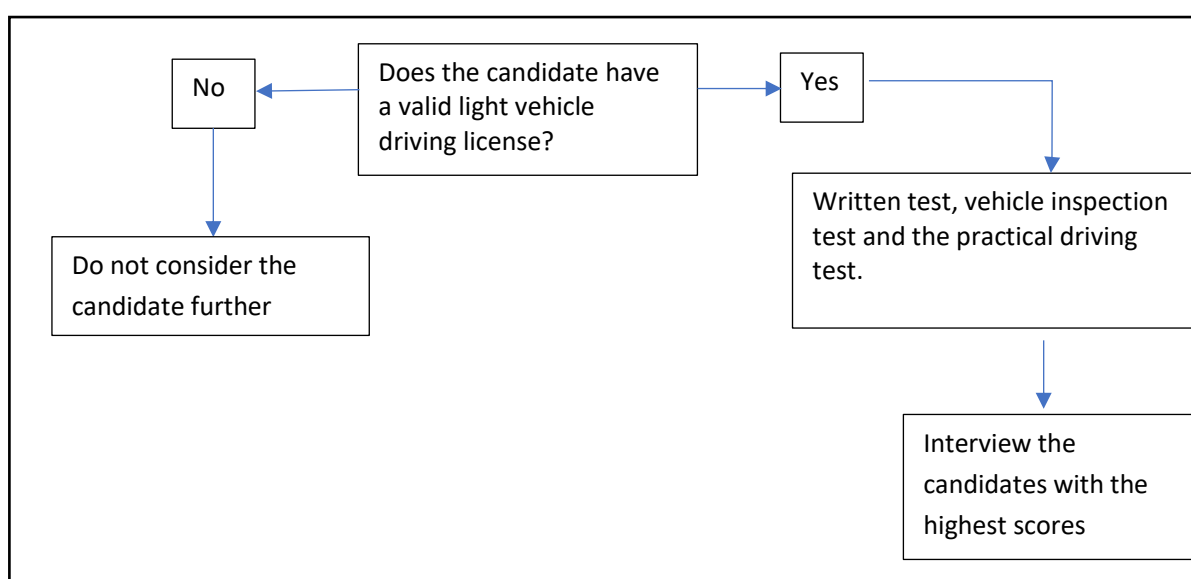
Does the candidate have a valid light vehicle driving license?

No

Yes

Do not consider the candidate further

Written test, vehicle inspection test and the practical driving test.

Interview the candidates with the highest scores